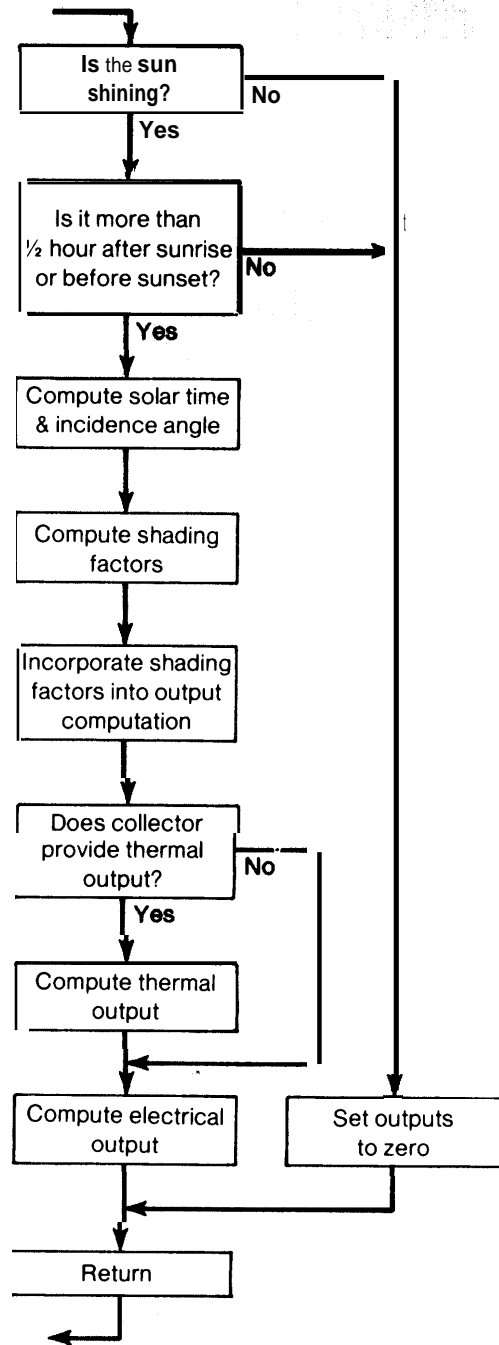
Is the sun shining?

No

Yes

Is it more than ½ hour after sunrise or before sunset?

No

Yes

Compute solar time & incidence angle

Compute shading factors

Incorporate shading factors into output computation

Does collector provide thermal output?

No

Yes

Compute thermal output

Compute electrical output

Set outputs to zero

Return